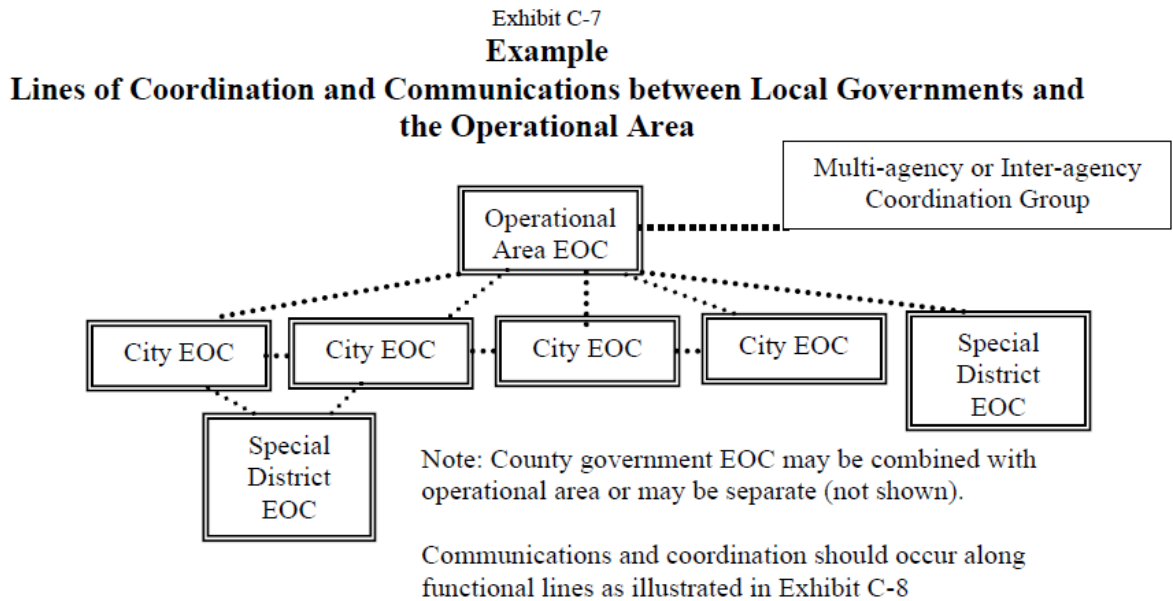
Exhibit C-7
Example
Lines of Coordination and Communications between Local Governments and the Operational Area

Multi-agency or Inter-agency Coordination Group

Operational Area EOC

City EOC

City EOC

City EOC

City EOC

Special District EOC

Special District EOC

Note: County government EOC may be combined with operational area or may be separate (not shown).

Communications and coordination should occur along functional lines as illustrated in Exhibit C-8